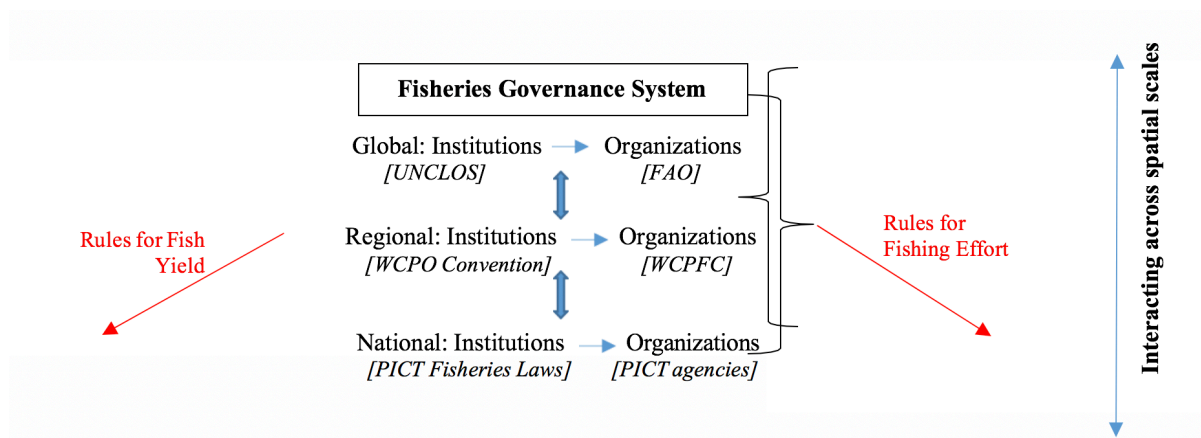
Fisheries Governance System

Global: Institutions → Organizations
[UNCLOS] [FAO]

Regional: Institutions → Organizations
[WCPO Convention] [WCPFC]

National: Institutions → Organizations
[PICT Fisheries Laws] [PICT agencies]

Rules for Fish Yield

Rules for Fishing Effort

Interacting across spatial scales